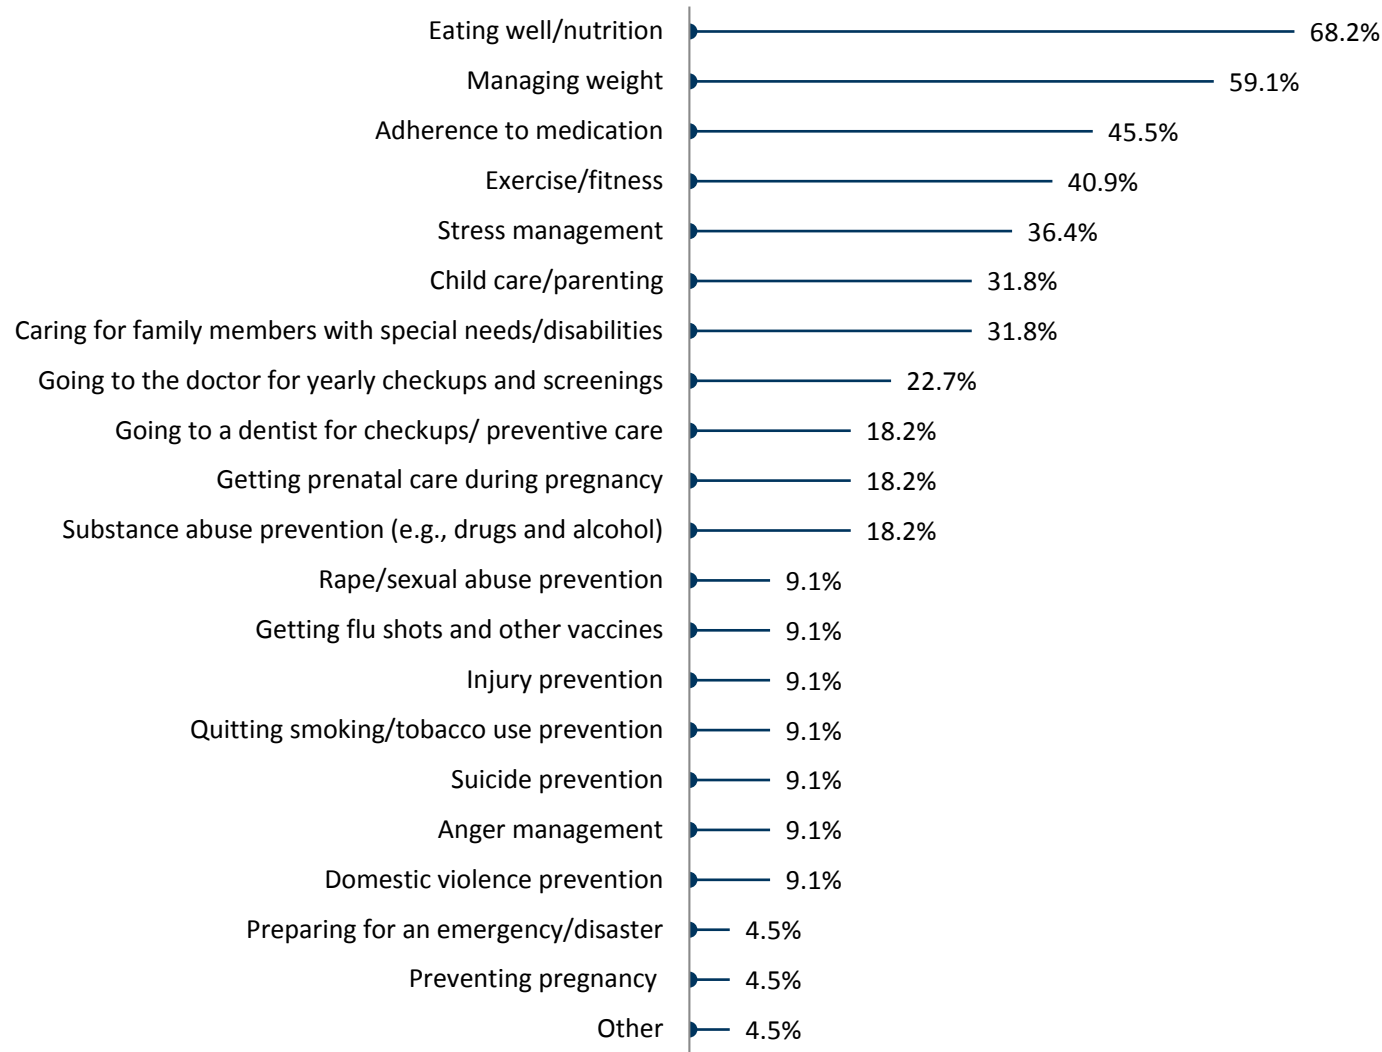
Eating well/nutrition 68.2%
Managing weight 59.1%
Adherence to medication 45.5%
Exercise/fitness 40.9%
Stress management 36.4%
Child care/parenting 31.8%
Caring for family members with special needs/disabilities 31.8%
Going to the doctor for yearly checkups and screenings 22.7%
Going to a dentist for checkups/ preventive care 18.2%
Getting prenatal care during pregnancy 18.2%
Substance abuse prevention (e.g., drugs and alcohol) 18.2%
Rape/sexual abuse prevention 9.1%
Getting flu shots and other vaccines 9.1%
Injury prevention 9.1%
Quitting smoking/tobacco use prevention 9.1%
Suicide prevention 9.1%
Anger management 9.1%
Domestic violence prevention 9.1%
Preparing for an emergency/disaster 4.5%
Preventing pregnancy 4.5%
Other 4.5%